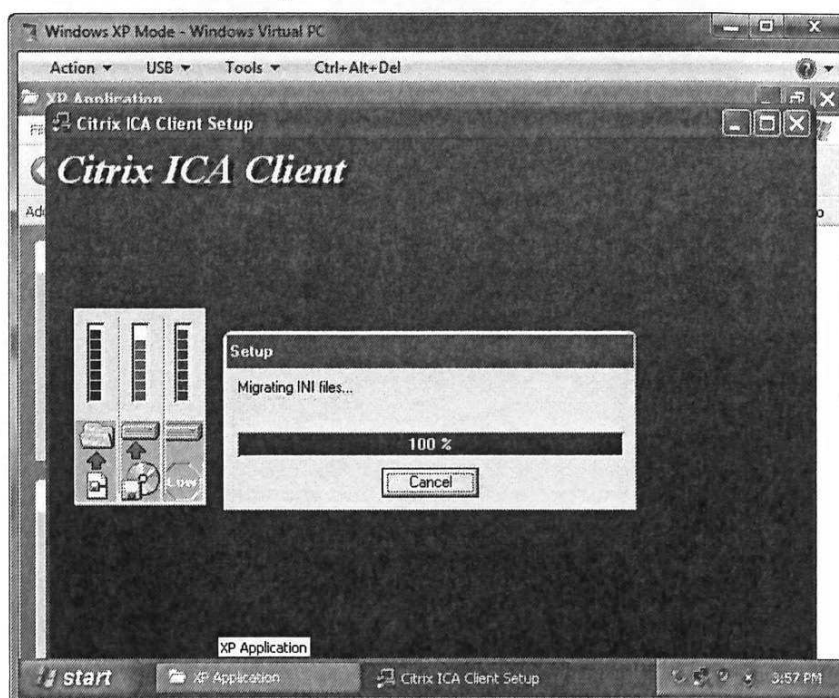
Windows XP Mode - Windows Virtual PC

Action ▾ USB ▾ Tools ▾ Ctrl+Alt+Del

XP Application

Citrix ICA Client Setup

Citrix ICA Client

Setup

Migrating INI files...

100 %

Cancel

XP Application

start

XP Application

Citrix ICA Client Setup

3:57 PM